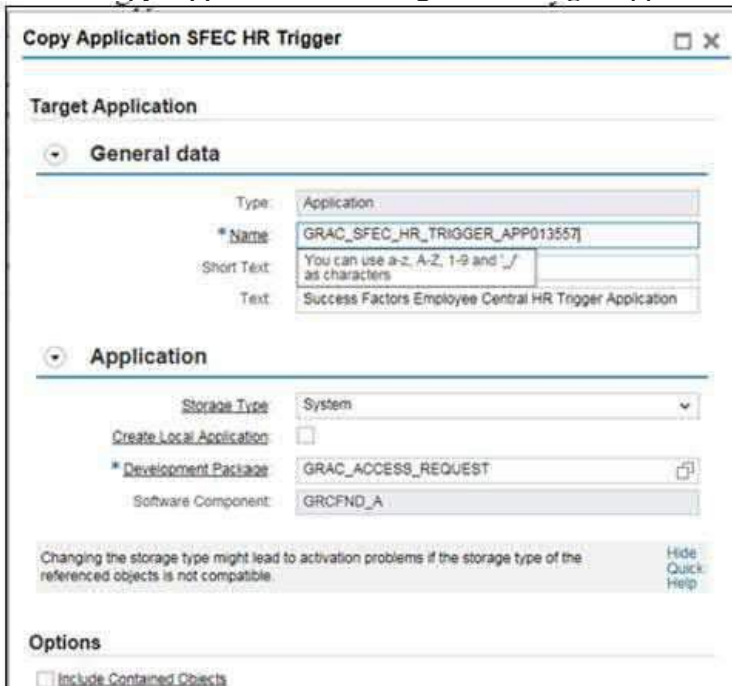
Copy Application SFEC HR Trigger

Target Application

General data

Type: Application

* Name: GRAC_SFEC_HR_TRIGGER_APP013557

Short Text: You can use a-z, A-Z, 1-9 and '_/' as characters

Text: Success Factors Employee Central HR Trigger Application

Application

Storage Type: System

Create Local Application:

* Development Package: GRAC_ACCESS_REQUEST

Software Component: GRCFND_A

Changing the storage type might lead to activation problems if the storage type of the referenced objects is not compatible.

Hide Quick Help

Options

Include Contained Objects